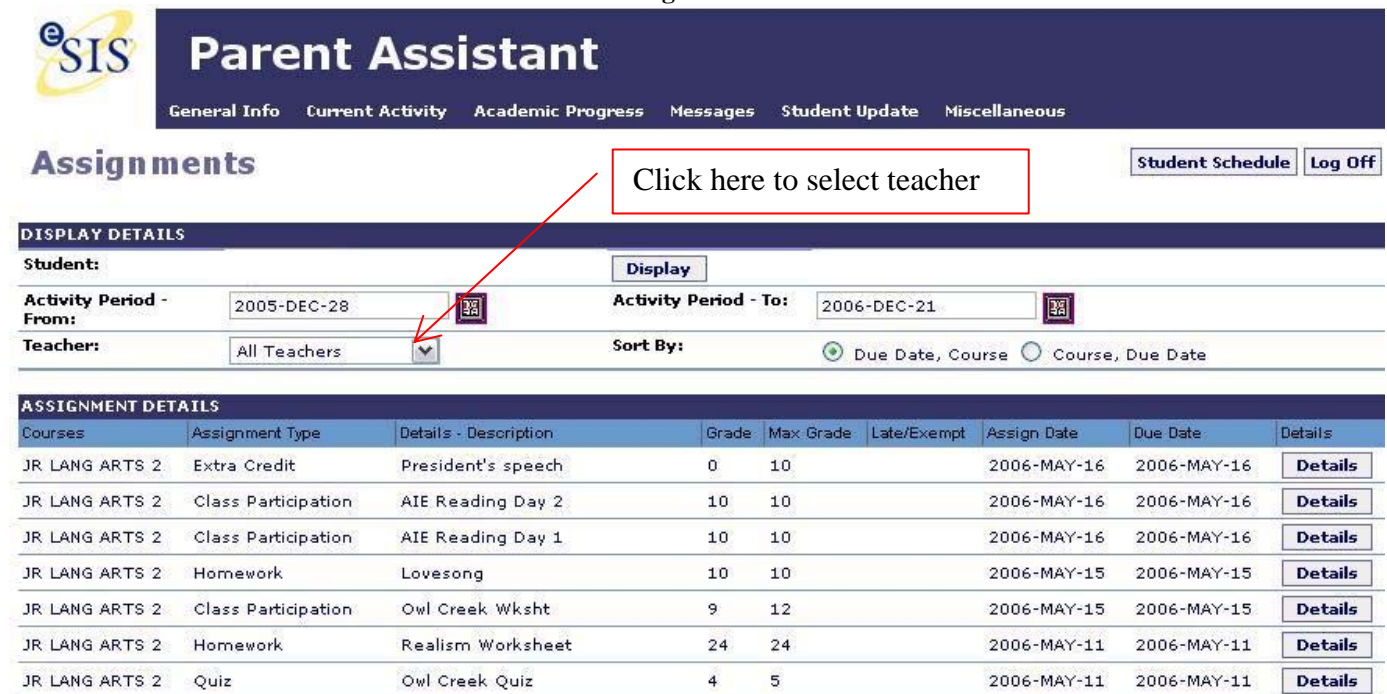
eSIS

Parent Assistant

General Info Current Activity Academic Progress Messages Student Update Miscellaneous

Assignments

Student Schedule Log Off

Click here to select teacher

DISPLAY DETAILS

Student:

Display

Activity Period - From: 2005-DEC-28

Activity Period - To: 2006-DEC-21

Teacher: All Teachers

Sort By: Due Date, Course Course, Due Date

ASSIGNMENT DETAILS

| Courses | Assignment Type | Details - Description | Grade | Max Grade | Late/Exempt | Assign Date | Due Date | Details |
|---|---|---|---|---|---|---|---|---|
| JR LANG ARTS 2 | Extra Credit | President's speech | 0 | 10 | | 2006-MAY-16 | 2006-MAY-16 | Details |
| JR LANG ARTS 2 | Class Participation | AIE Reading Day 2 | 10 | 10 | | 2006-MAY-16 | 2006-MAY-16 | Details |
| JR LANG ARTS 2 | Class Participation | AIE Reading Day 1 | 10 | 10 | | 2006-MAY-16 | 2006-MAY-16 | Details |
| JR LANG ARTS 2 | Homework | Lovesong | 10 | 10 | | 2006-MAY-15 | 2006-MAY-15 | Details |
| JR LANG ARTS 2 | Class Participation | Owl Creek Wksht | 9 | 12 | | 2006-MAY-15 | 2006-MAY-15 | Details |
| JR LANG ARTS 2 | Homework | Realism Worksheet | 24 | 24 | | 2006-MAY-11 | 2006-MAY-11 | Details |
| JR LANG ARTS 2 | Quiz | Owl Creek Quiz | 4 | 5 | | 2006-MAY-11 | 2006-MAY-11 | Details |